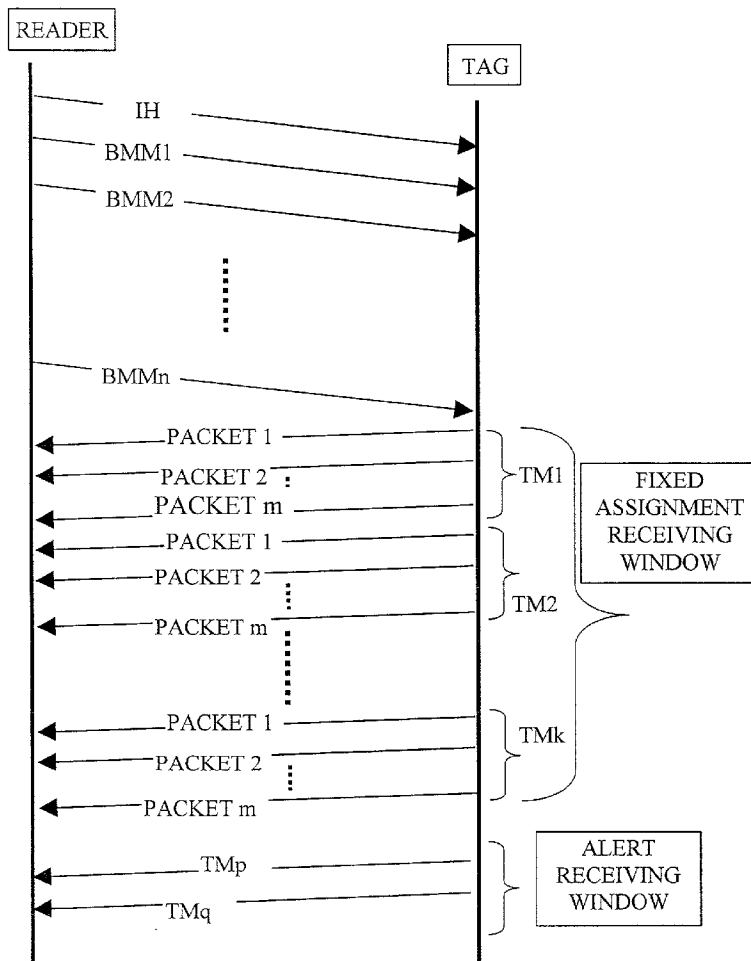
READER

TAG

IH

BMM1

BMM2

BMMn

PACKET 1

PACKET 2

PACKET m

TM1

FIXED ASSIGNMENT RECEIVING WINDOW

PACKET 1

PACKET 2

PACKET m

TM2

PACKET 1

PACKET 2

PACKET m

TMk

TMp

TMq

ALERT RECEIVING WINDOW